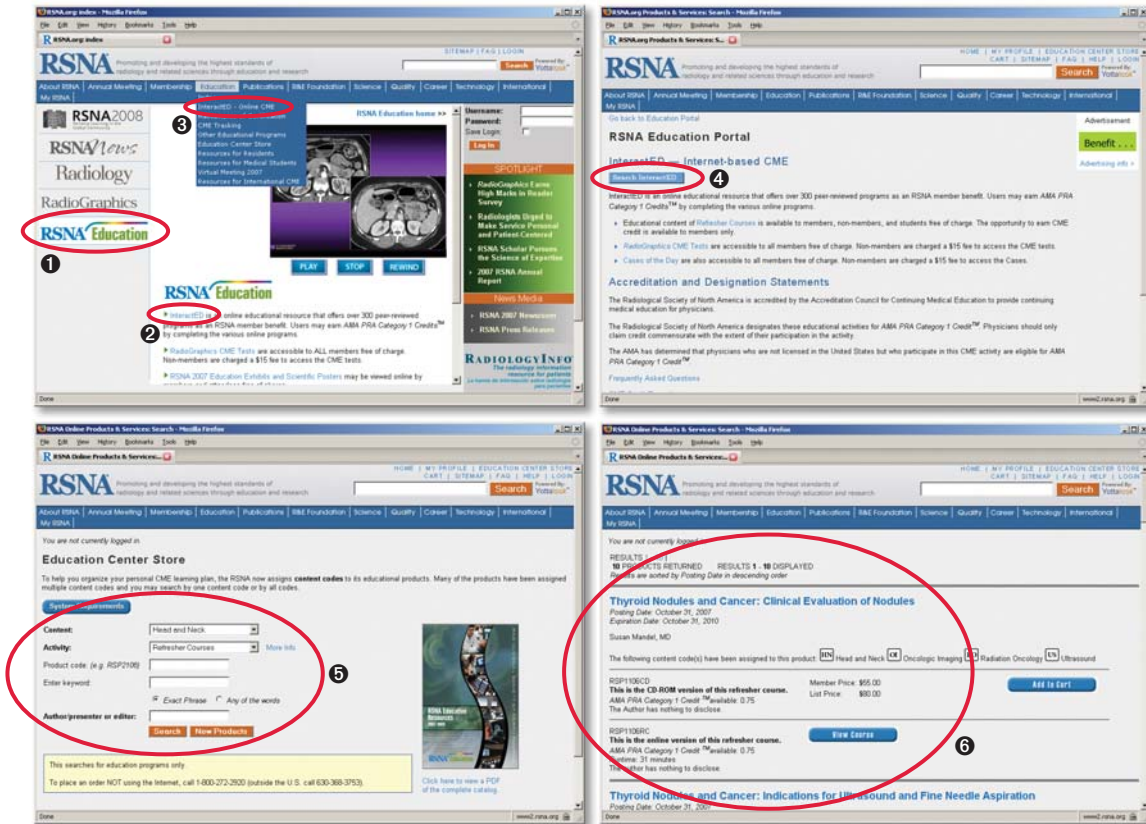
RSNA.org index - Mozilla Firefox
File Edit View History Bookmarks Tools Help
RSNA.org index
SITEMAP | FAQ | LOGIN
RSNA Promoting and developing the highest standards of radiology and related sciences through education and research
Search Powered by Vivisimo
About RSNA | Annual Meeting | Membership | Education | Publications | R&E Foundation | Science | Quality | Career | Technology | International | My RSNA
RSNA2008
RSNA News
Radiology
RadioGraphics
RSNA Education
1
InteractED - Online CME
CME Tracking
Other Educational Programs
Education Center Store
Resources for Residents
Resources for Medical Students
Virtual Meeting 2007
Resources for International CME
3
RSNA Education home >>
Username:
Password:
Save Login:
Log In
SPOTLIGHT
RadioGraphics Earns High Marks in Reader Survey
Radiologists Urged to Make Service Personal and Patient-Centered
RSNA Scholar Pursues the Science of Expertise
2007 RSNA Annual Report
News Media
RSNA 2007 Newsroom
RSNA Press Releases
PLAY STOP REWIND
RSNA Education
InteractED is an online educational resource that offers over 300 peer-reviewed programs as an RSNA member benefit. Users may earn AMA PRA Category 1 Credits™ by completing the various online programs.
2
RadioGraphics CME Tests are accessible to ALL members free of charge. Non-members are charged a $15 fee to access the CME tests.
RSNA 2007 Education Exhibits and Scientific Posters may be viewed online by
RADIOLOGYINFO The radiology information resource for patients
Done

RSNA.org Products & Services: Search - Mozilla Firefox
File Edit View History Bookmarks Tools Help
RSNA.org Products & Services: S...
HOME | MY PROFILE | EDUCATION CENTER STORE
CART | SITEMAP | FAQ | HELP | LOGIN
RSNA Promoting and developing the highest standards of radiology and related sciences through education and research
Search Powered by Vivisimo
About RSNA | Annual Meeting | Membership | Education | Publications | R&E Foundation | Science | Quality | Career | Technology | International | My RSNA
Go back to Education Portal
RSNA Education Portal
Advertisement
Benefit . . .
Advertising info >
InteractED — Internet-based CME
Search InteractED
4
InteractED is an online educational resource that offers over 300 peer-reviewed programs as an RSNA member benefit. Users may earn AMA PRA Category 1 Credits™ by completing the various online programs.
Educational content of Refresher Courses is available to members, non-members, and students free of charge. The opportunity to earn CME credit is available to members only.
RadioGraphics CME Tests are accessible to all members free of charge. Non-members are charged a $15 fee to access the CME tests.
Cases of the Day are also accessible to all members free of charge. Non-members are charged a $15 fee to access the Cases.
Accreditation and Designation Statements
The Radiological Society of North America is accredited by the Accreditation Council for Continuing Medical Education to provide continuing medical education for physicians.
The Radiological Society of North America designates these educational activities for AMA PRA Category 1 Credit™. Physicians should only claim credit commensurate with the extent of their participation in the activity.
The AMA has determined that physicians who are not licensed in the United States but who participate in this CME activity are eligible for AMA PRA Category 1 Credit™.
Frequently Asked Questions
Done www2.rsna.org

RSNA Online Products & Services: Search - Mozilla Firefox
File Edit View History Bookmarks Tools Help
RSNA Online Products & Services:...
HOME | MY PROFILE | EDUCATION CENTER STORE
CART | SITEMAP | FAQ | HELP | LOGIN
RSNA Promoting and developing the highest standards of radiology and related sciences through education and research
Search Powered by Vivisimo
About RSNA | Annual Meeting | Membership | Education | Publications | R&E Foundation | Science | Quality | Career | Technology | International | My RSNA
You are not currently logged in.
Education Center Store
To help you organize your personal CME learning plan, the RSNA now assigns content codes to its educational products. Many of the products have been assigned multiple content codes and you may search by one content code or by all codes.
System Requirements
Content: Head and Neck
Activity: Refresher Courses More Info
Product code: (e.g. RSP2108)
Enter keyword:
Exact Phrase Any of the words
Author/presenter or editor:
Search New Products
5
This searches for education programs only.
To place an order NOT using the Internet, call 1-800-272-2920 (outside the U.S. call 630-368-3753).
Click here to view a PDF of the complete catalog.
Done www2.rsna.org

RSNA Online Products & Services: Search - Mozilla Firefox
File Edit View History Bookmarks Tools Help
RSNA Online Products & Services:...
HOME | MY PROFILE | EDUCATION CENTER STORE
CART | SITEMAP | FAQ | HELP | LOGIN
RSNA Promoting and developing the highest standards of radiology and related sciences through education and research
Search Powered by Vivisimo
About RSNA | Annual Meeting | Membership | Education | Publications | R&E Foundation | Science | Quality | Career | Technology | International | My RSNA
You are not currently logged in.
RESULTS
10 PRODUCTS RETURNED RESULTS 1 - 10 DISPLAYED
Results are sorted by Posting Date in descending order
Thyroid Nodules and Cancer: Clinical Evaluation of Nodules
Posting Date: October 31, 2007
Expiration Date: October 31, 2010
Susan Mandel, MD
The following content code(s) have been assigned to this product: HN Head and Neck OI Oncologic Imaging RO Radiation Oncology US Ultrasound
RSP1106CD
This is the CD-ROM version of this refresher course.
AMA PRA Category 1 Credit™ available: 0.75
The Author has nothing to disclose
Member Price: $55.00
List Price: $80.00
Add to Cart
RSP1106RC
This is the online version of this refresher course.
AMA PRA Category 1 Credit™ available: 0.75
Runtime: 31 minutes
The Author has nothing to disclose
View Course
6
Thyroid Nodules and Cancer: Indications for Ultrasound and Fine Needle Aspiration
Posting Date: October 31, 2007
Done www2.rsna.org